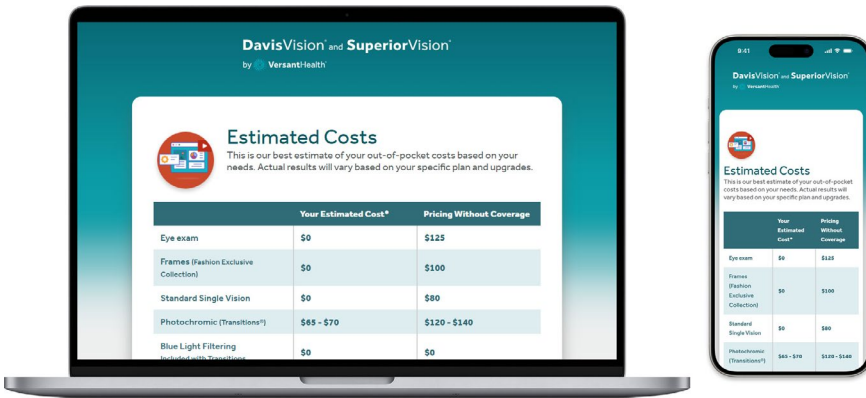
DavisVision® and SuperiorVision®
by VersantHealth®

Estimated Costs
This is our best estimate of your out-of-pocket costs based on your needs. Actual results will vary based on your specific plan and upgrades.

| | Your Estimated Cost* | Pricing Without Coverage |
|---|---|---|
| Eye exam | $0 | $125 |
| Frames (Fashion Exclusive Collection) | $0 | $100 |
| Standard Single Vision | $0 | $80 |
| Photochromic (Transitions®) | $65 - $70 | $120 - $140 |
| Blue Light Filtering Included with Transitions | $0 | $0 |

9:41

DavisVision® and SuperiorVision®
by VersantHealth®

Estimated Costs
This is our best estimate of your out-of-pocket costs based on your needs. Actual results will vary based on your specific plan and upgrades.

| | Your Estimated Cost* | Pricing Without Coverage |
|---|---|---|
| Eye exam | $0 | $125 |
| Frames (Fashion Exclusive Collection) | $0 | $100 |
| Standard Single Vision | $0 | $80 |
| Photochromic (Transitions®) | $65 - $70 | $120 - $140 |